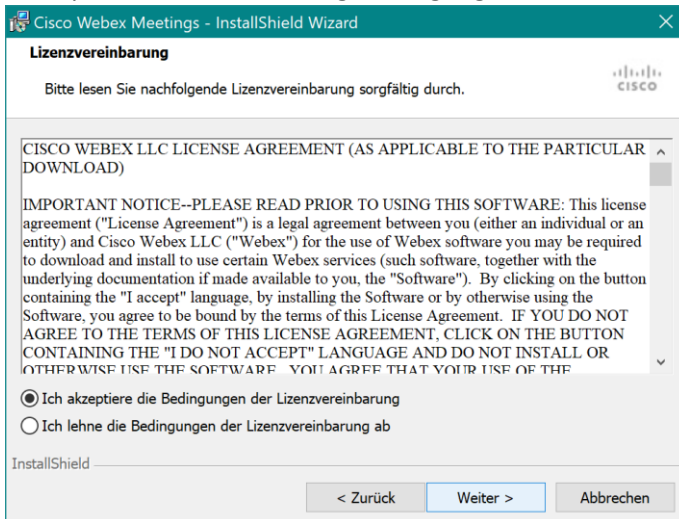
Cisco Webex Meetings - InstallShield Wizard

Lizenzvereinbarung

Bitte lesen Sie nachfolgende Lizenzvereinbarung sorgfältig durch.

cisco

CISCO WEBEX LLC LICENSE AGREEMENT (AS APPLICABLE TO THE PARTICULAR DOWNLOAD)

IMPORTANT NOTICE--PLEASE READ PRIOR TO USING THIS SOFTWARE: This license agreement ("License Agreement") is a legal agreement between you (either an individual or an entity) and Cisco Webex LLC ("Webex") for the use of Webex software you may be required to download and install to use certain Webex services (such software, together with the underlying documentation if made available to you, the "Software"). By clicking on the button containing the "I accept" language, by installing the Software or by otherwise using the Software, you agree to be bound by the terms of this License Agreement. IF YOU DO NOT AGREE TO THE TERMS OF THIS LICENSE AGREEMENT, CLICK ON THE BUTTON CONTAINING THE "I DO NOT ACCEPT" LANGUAGE AND DO NOT INSTALL OR OTHERWISE USE THE SOFTWARE. YOU AGREE THAT YOUR USE OF THE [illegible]

Ich akzeptiere die Bedingungen der Lizenzvereinbarung

Ich lehne die Bedingungen der Lizenzvereinbarung ab

InstallShield

< Zurück

Weiter >

Abbrechen